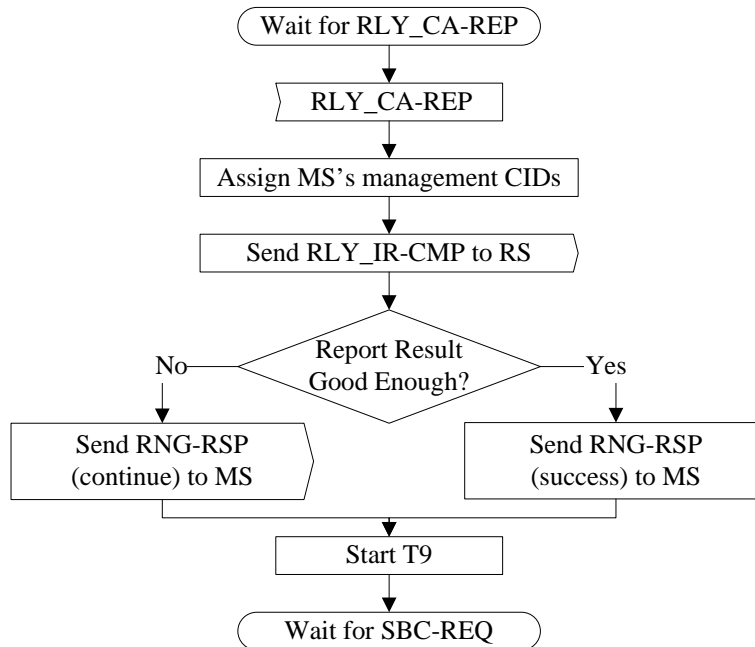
Wait for RLY_CA-REP

RLY_CA-REP

Assign MS's management CIDs

Send RLY_IR-CMP to RS

Report Result Good Enough?

No

Yes

Send RNG-RSP (continue) to MS

Send RNG-RSP (success) to MS

Start T9

Wait for SBC-REQ